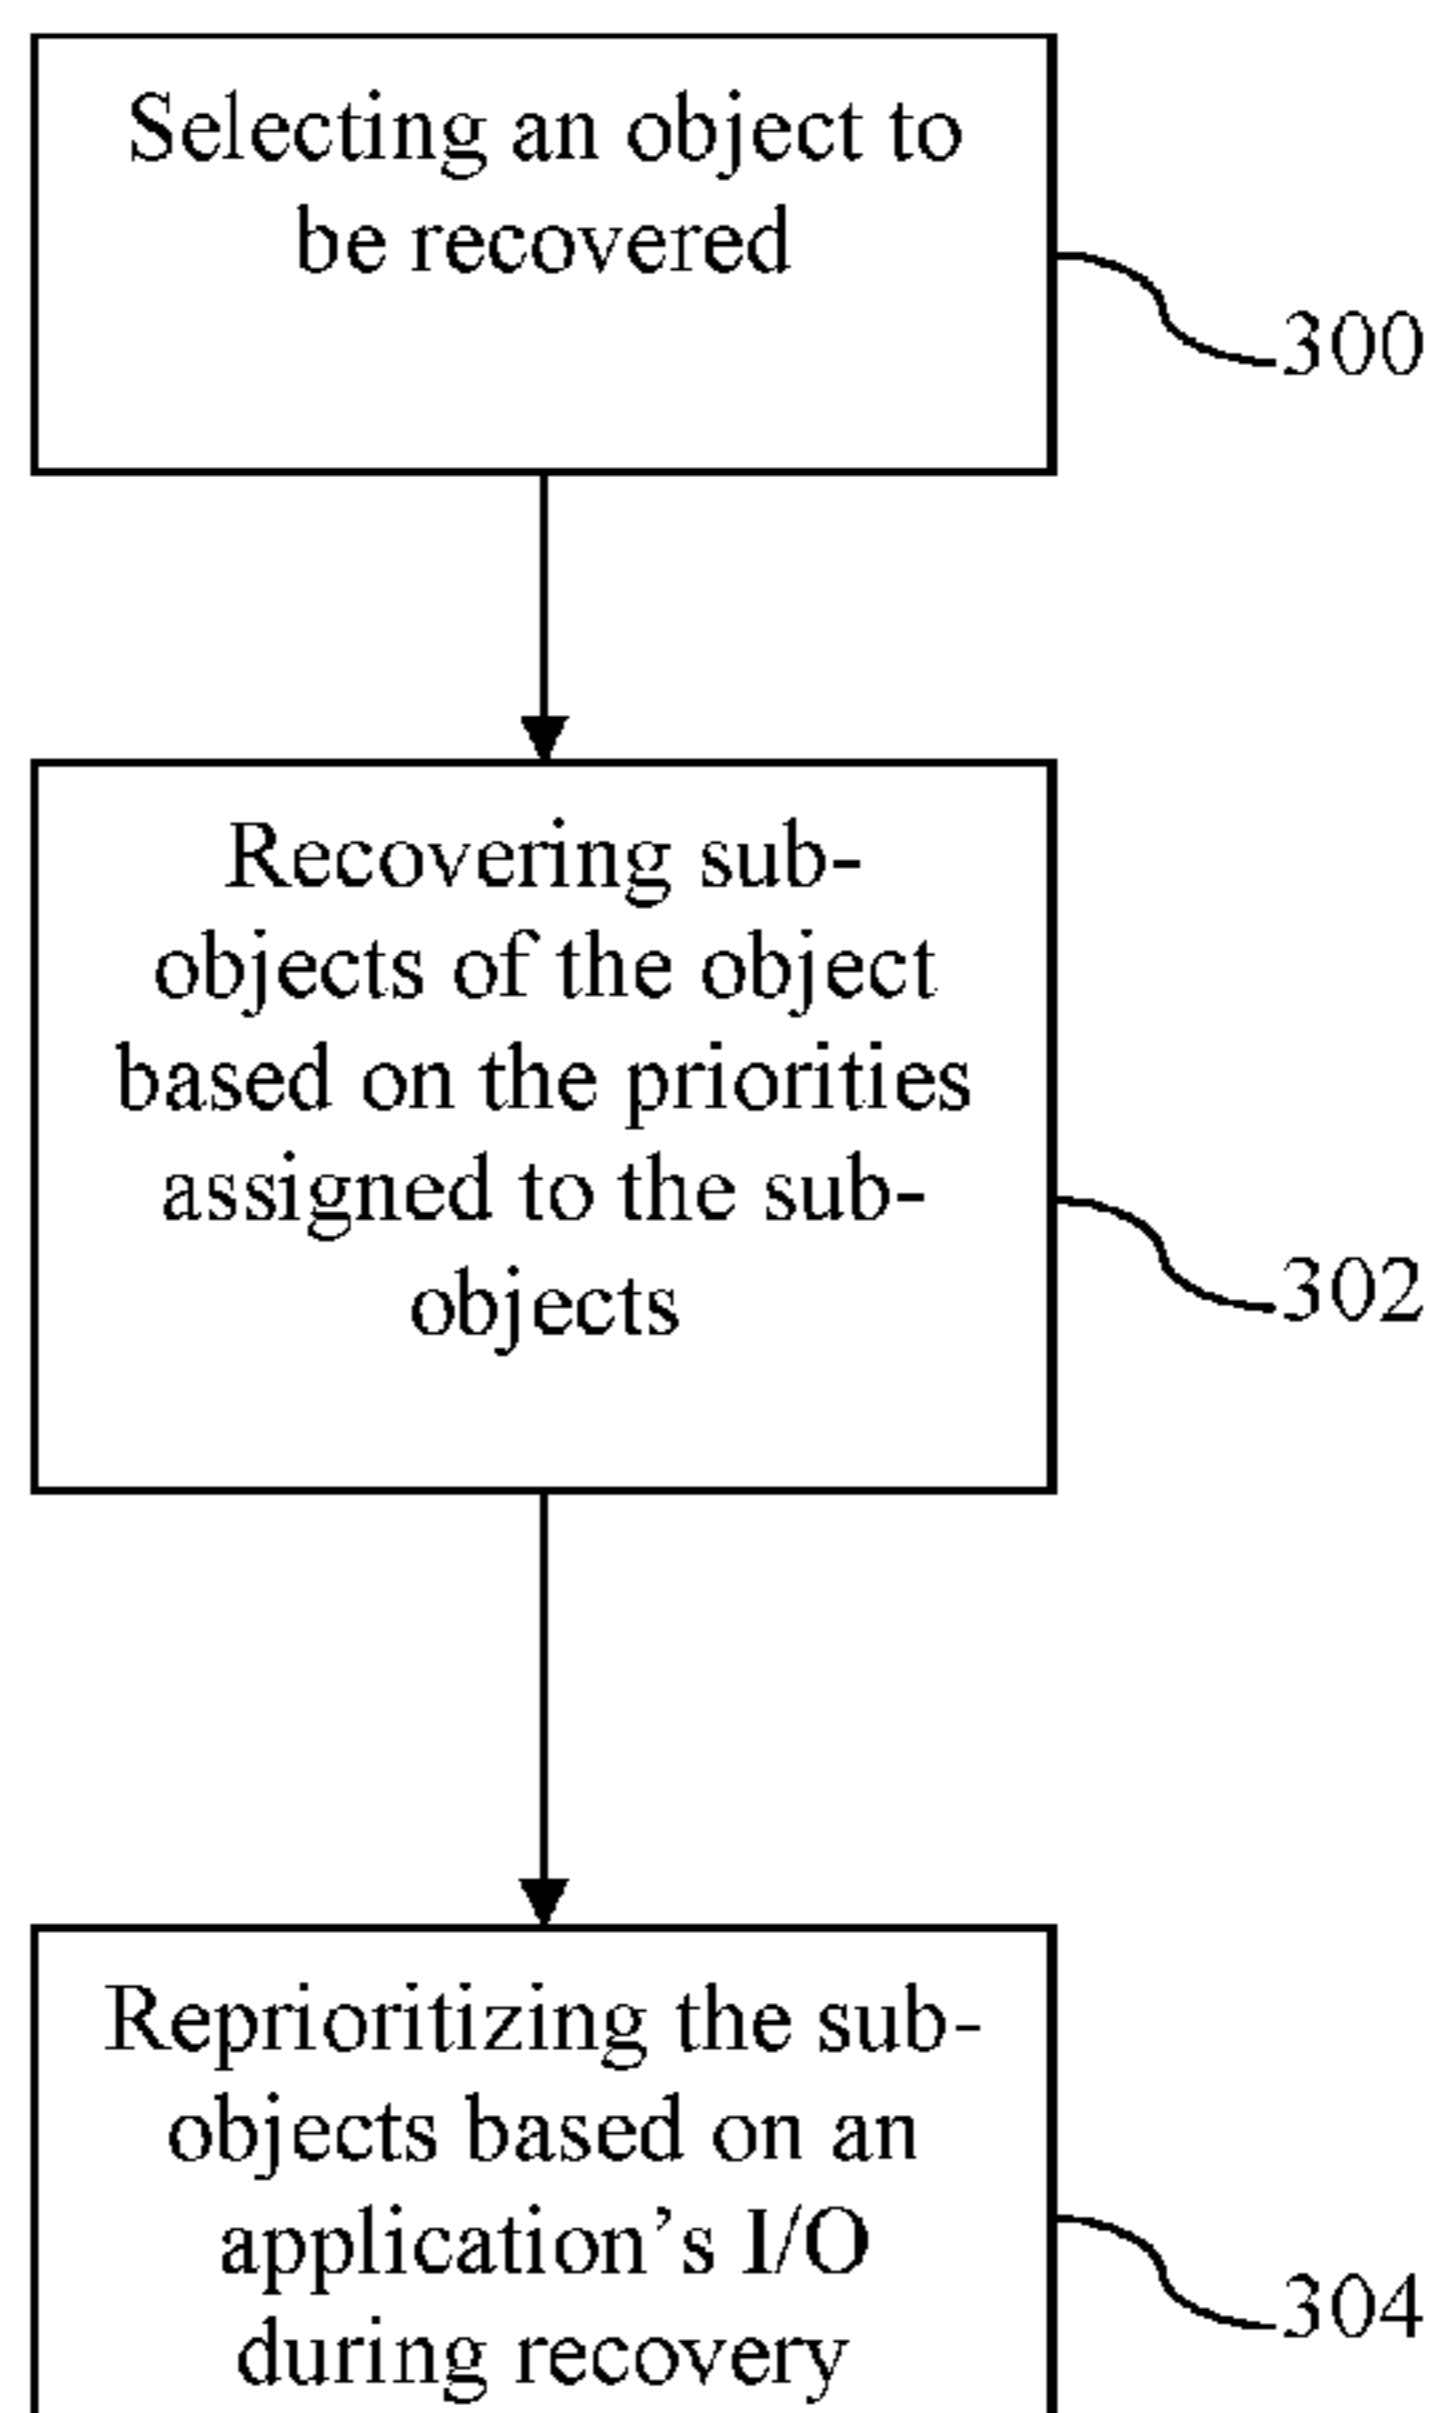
Selecting an object to be recovered

300

Recovering sub-objects of the object based on the priorities assigned to the sub-objects

302

Reprioritizing the sub-objects based on an application's I/O during recovery

304